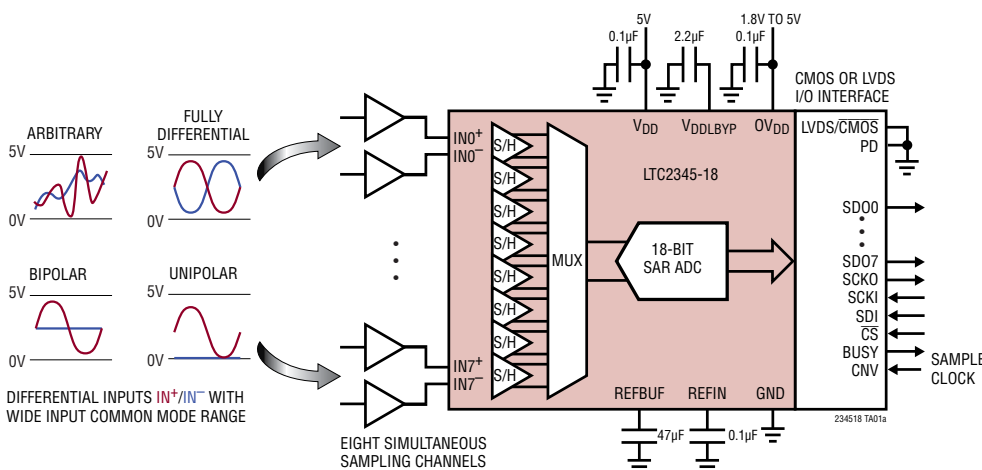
5V
0.1µF
2.2µF
1.8V TO 5V
0.1µF
CMOS OR LVDS I/O INTERFACE
ARBITRARY
FULLY DIFFERENTIAL
5V
0V
5V
0V
$V_{DD}$
$V_{DDLBYP}$
$OV_{DD}$
LVDS/$\overline{CMOS}$
PD
$IN0^+$
$IN0^-$
LTC2345-18
S/H
S/H
S/H
S/H
S/H
S/H
S/H
S/H
SDO0
MUX
18-BIT SAR ADC
SDO7
SCKO
SCKI
SDI
$\overline{CS}$
BUSY
CNV
BIPOLAR
UNIPOLAR
5V
0V
5V
0V
$IN7^+$
$IN7^-$
SAMPLE CLOCK
REFBUF
REFIN
GND
DIFFERENTIAL INPUTS $IN^+/IN^-$ WITH WIDE INPUT COMMON MODE RANGE
47µF
0.1µF
234518 TA01a
EIGHT SIMULTANEOUS SAMPLING CHANNELS